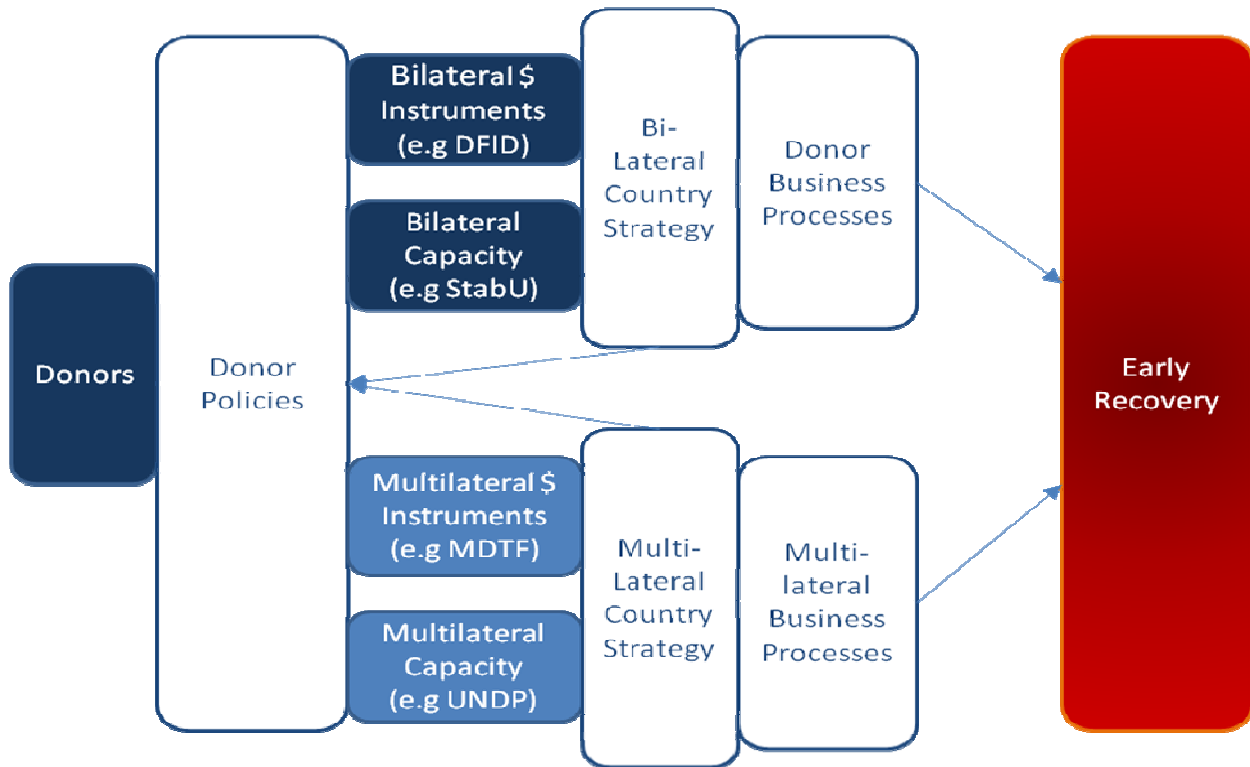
Donors

Donor Policies

Bilateral $ Instruments (e.g DFID)

Bilateral Capacity (e.g StabU)

Bi-Lateral Country Strategy

Donor Business Processes

Multilateral $ Instruments (e.g MDTF)

Multilateral Capacity (e.g UNDP)

Multi-Lateral Country Strategy

Multi-lateral Business Processes

Early Recovery